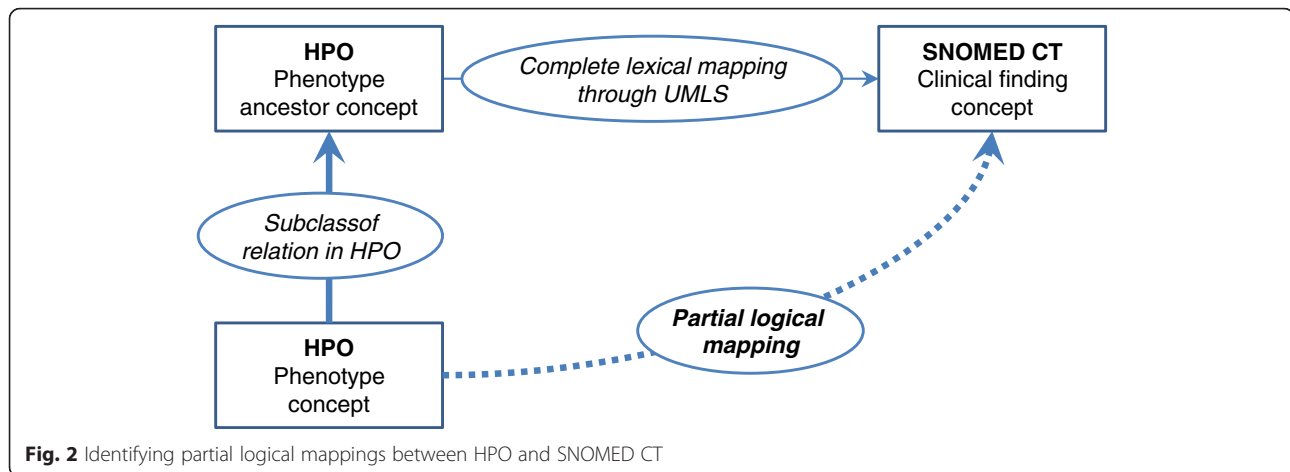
**HPO**
Phenotype ancestor concept

*Complete lexical mapping through UMLS*

**SNOMED CT**
Clinical finding concept

*Subclassof relation in HPO*

**HPO**
Phenotype concept

***Partial logical mapping***

**Fig. 2** Identifying partial logical mappings between HPO and SNOMED CT